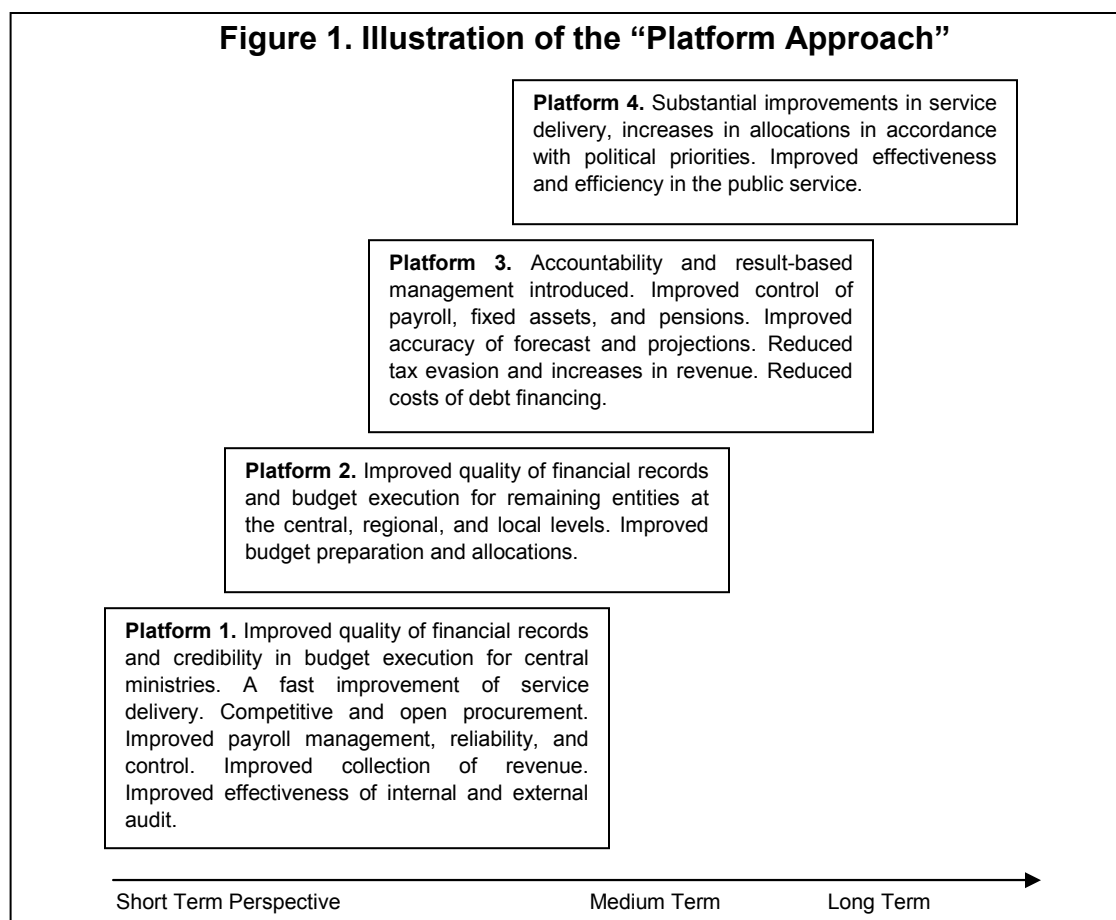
Figure 1. Illustration of the "Platform Approach"

**Platform 4.** Substantial improvements in service delivery, increases in allocations in accordance with political priorities. Improved effectiveness and efficiency in the public service.

**Platform 3.** Accountability and result-based management introduced. Improved control of payroll, fixed assets, and pensions. Improved accuracy of forecast and projections. Reduced tax evasion and increases in revenue. Reduced costs of debt financing.

**Platform 2.** Improved quality of financial records and budget execution for remaining entities at the central, regional, and local levels. Improved budget preparation and allocations.

**Platform 1.** Improved quality of financial records and credibility in budget execution for central ministries. A fast improvement of service delivery. Competitive and open procurement. Improved payroll management, reliability, and control. Improved collection of revenue. Improved effectiveness of internal and external audit.

Short Term Perspective Medium Term Long Term